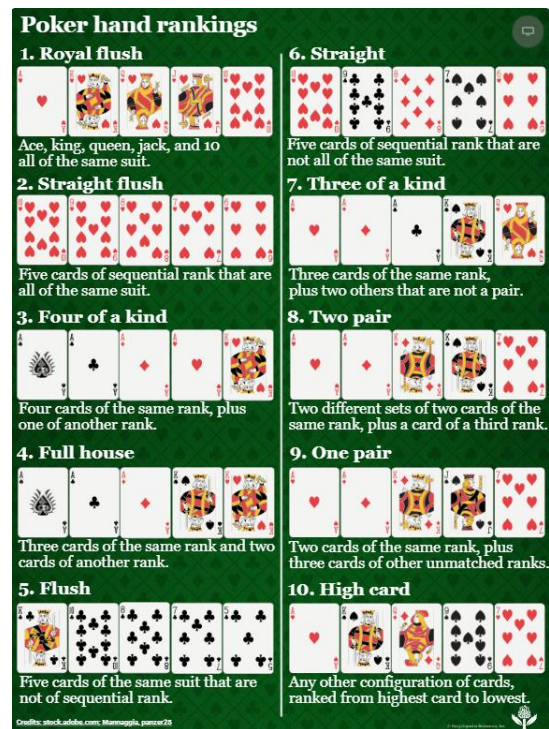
Poker hand rankings

1. Royal flush

Ace, king, queen, jack, and 10 all of the same suit.

2. Straight flush

Five cards of sequential rank that are all of the same suit.

3. Four of a kind

Four cards of the same rank, plus one of another rank.

4. Full house

Three cards of the same rank and two cards of another rank.

5. Flush

Five cards of the same suit that are not of sequential rank.

6. Straight

Five cards of sequential rank that are not all of the same suit.

7. Three of a kind

Three cards of the same rank, plus two others that are not a pair.

8. Two pair

Two different sets of two cards of the same rank, plus a card of a third rank.

9. One pair

Two cards of the same rank, plus three cards of other unmatched ranks.

10. High card

Any other configuration of cards, ranked from highest card to lowest.

Credits: stock.adobe.com: Mannaggia, panzer28

© Encyclopædia Britannica, Inc.